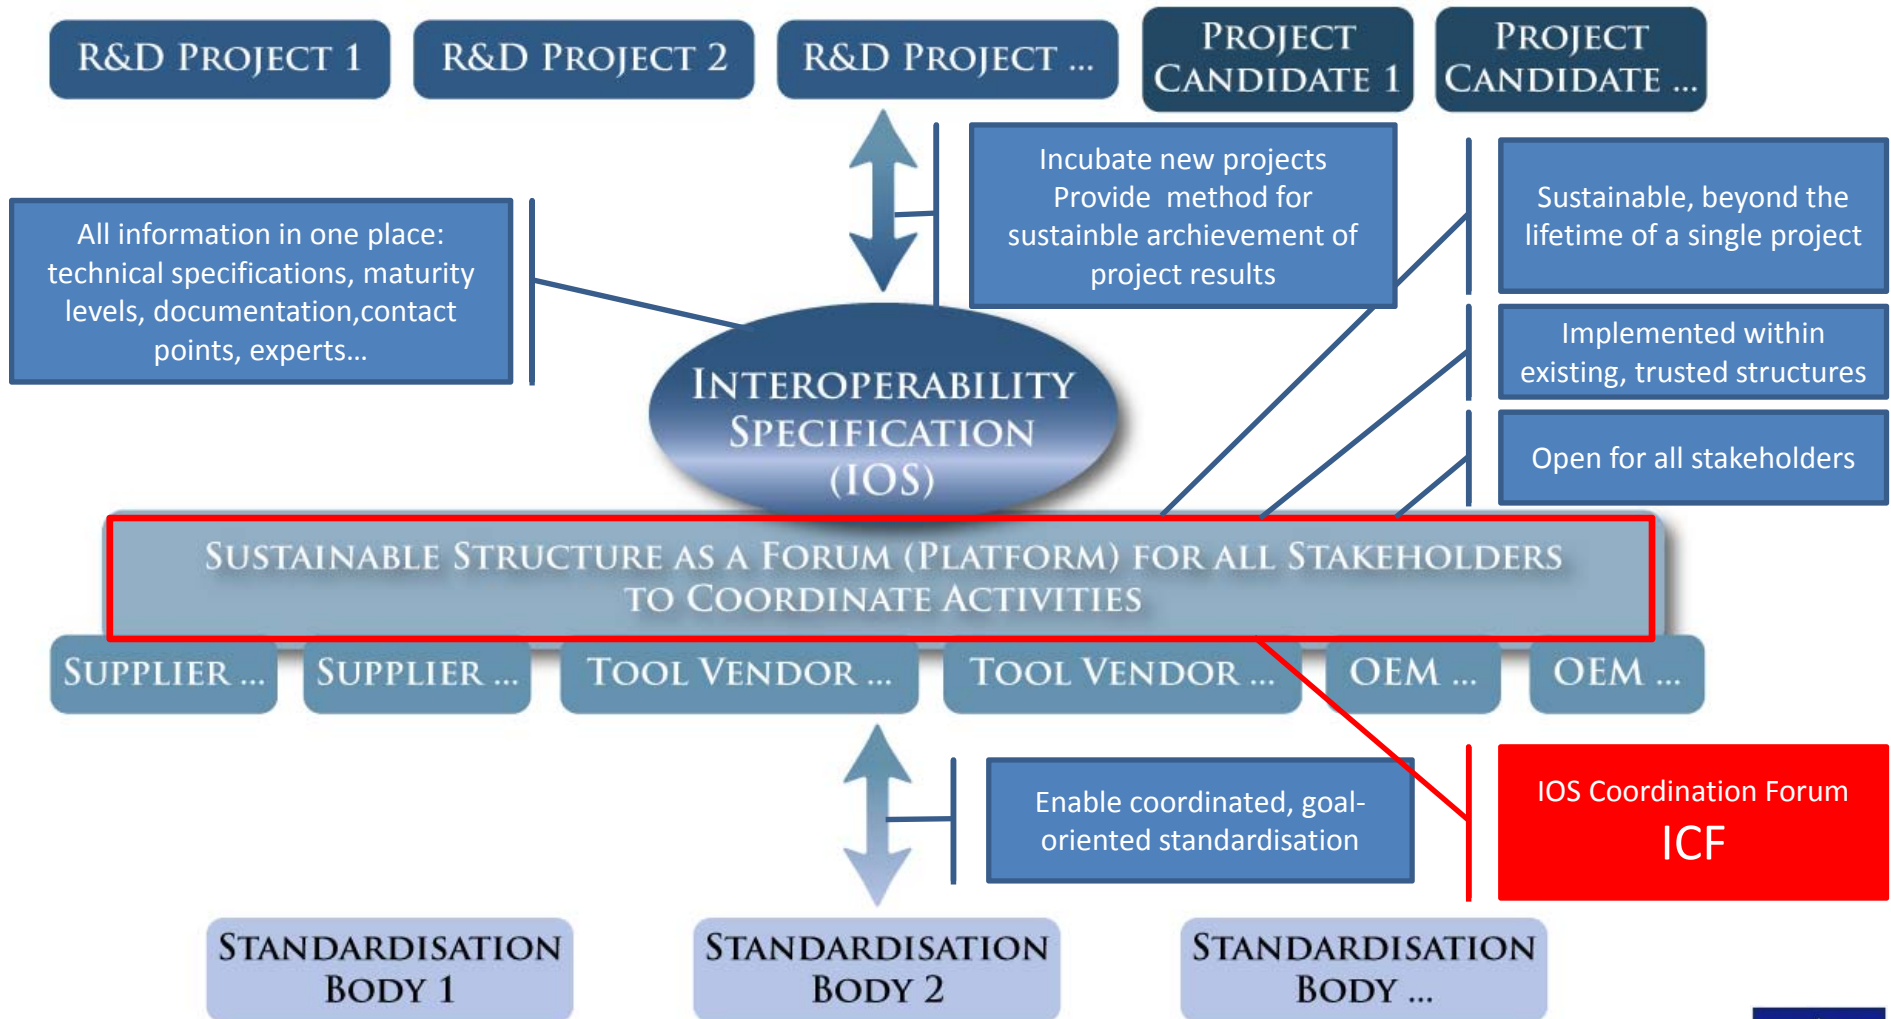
R&D PROJECT 1

R&D PROJECT 2

R&D PROJECT ...

PROJECT CANDIDATE 1

PROJECT CANDIDATE ...

Incubate new projects
Provide method for sustainble archievement of project results

Sustainable, beyond the lifetime of a single project

All information in one place: technical specifications, maturity levels, documentation,contact points, experts...

INTEROPERABILITY SPECIFICATION (IOS)

Implemented within existing, trusted structures

Open for all stakeholders

SUSTAINABLE STRUCTURE AS A FORUM (PLATFORM) FOR ALL STAKEHOLDERS TO COORDINATE ACTIVITIES

SUPPLIER ...

SUPPLIER ...

TOOL VENDOR ...

TOOL VENDOR ...

OEM ...

OEM ...

Enable coordinated, goal-oriented standardisation

IOS Coordination Forum
ICF

STANDARDISATION BODY 1

STANDARDISATION BODY 2

STANDARDISATION BODY ...